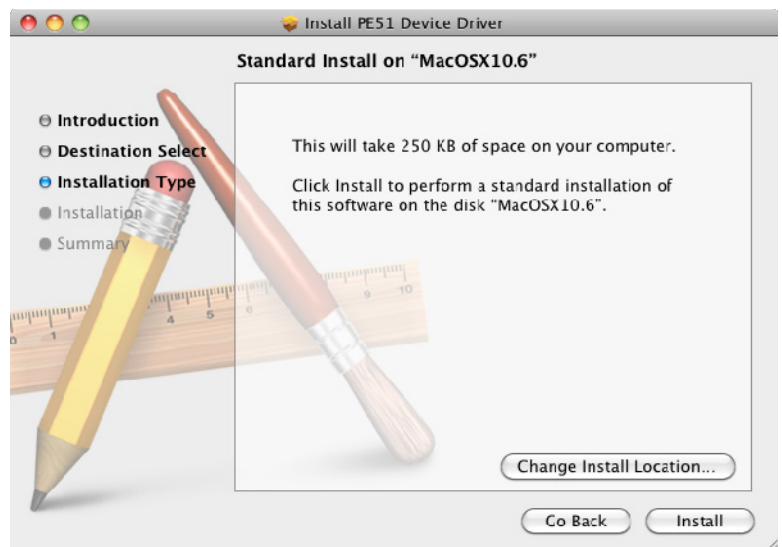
Install PE51 Device Driver

Standard Install on "MacOSX10.6"

Introduction
Destination Select
Installation Type
Installation
Summary

This will take 250 KB of space on your computer.

Click Install to perform a standard installation of this software on the disk "MacOSX10.6".

Change Install Location...

Go Back

Install